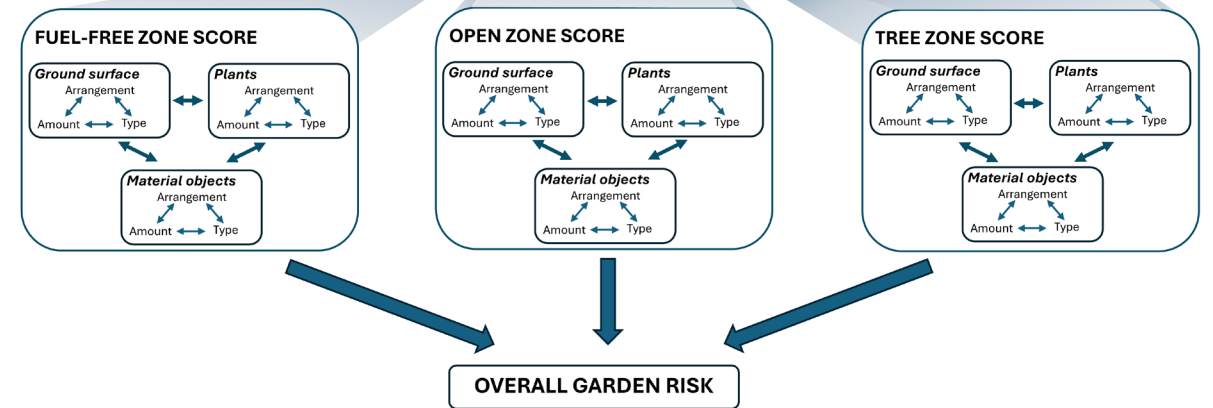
FUEL-FREE ZONE SCORE

Ground surface
Arrangement
Amount Type

Plants
Arrangement
Amount Type

Material objects
Arrangement
Amount Type

OPEN ZONE SCORE

Ground surface
Arrangement
Amount Type

Plants
Arrangement
Amount Type

Material objects
Arrangement
Amount Type

TREE ZONE SCORE

Ground surface
Arrangement
Amount Type

Plants
Arrangement
Amount Type

Material objects
Arrangement
Amount Type

OVERALL GARDEN RISK